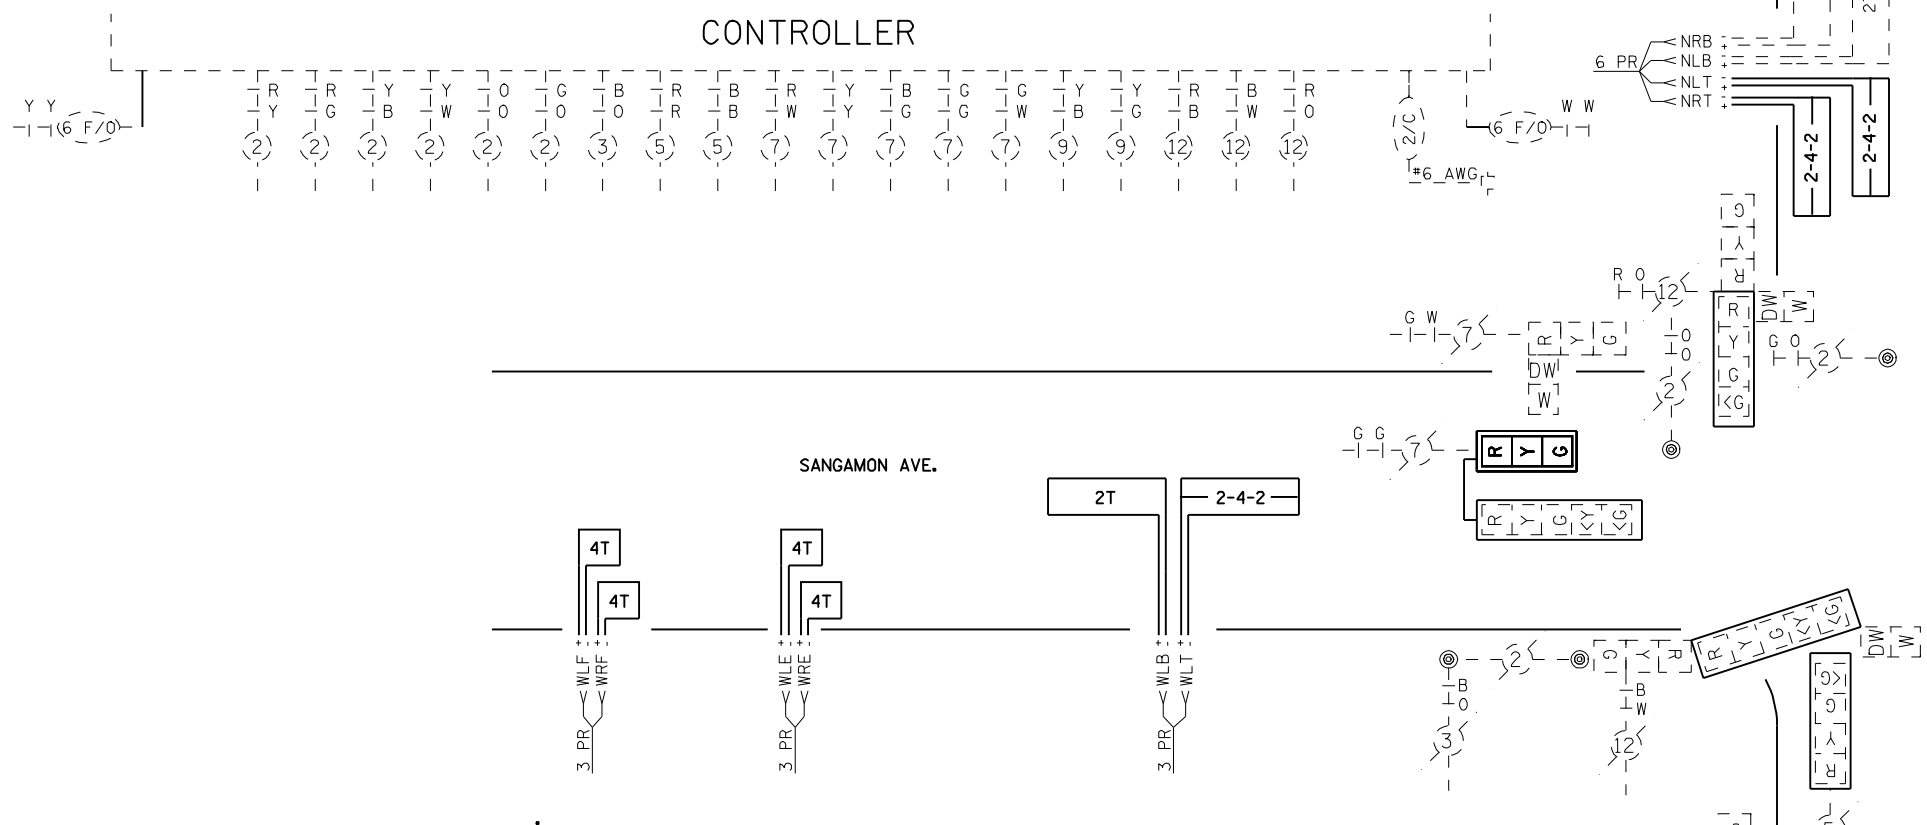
CONTROLLER

Y Y
6 F/O

R Y 2
R G 2
Y B 2
Y W 2
O O 2
G O 2
B O 3
R R 5
B B 5
R W 7
Y Y 7
B G 7
G G 7
G W 7
Y B 9
Y G 9
R B 12
B W 12
R O 12

2/C
#6 AWG

6 F/O
W W

6 PR
NRB
NLB
NLT
NRT

2-4-2
2-4-2

G
Y
R

R O
12

R
Y
G
G
DW
W

G W
7
R Y G
DW
W

O
O
2

G O
2

G G
7
R Y G

R Y G Y G

SANGAMON AVE.

2T
2-4-2

4T
4T
WLF
WRF
3 PR

4T
4T
WLE
WRE
3 PR

WLB
WLT
3 PR

2
G Y R
R Y G Y G
DW
W

B
O
3

B
W
12

G
G
Y
R